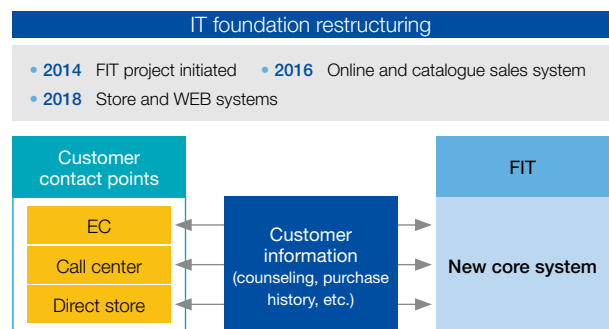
IT foundation restructuring

• 2014 FIT project initiated • 2016 Online and catalogue sales system
• 2018 Store and WEB systems

Customer contact points

EC

Call center

Direct store

Customer information (counseling, purchase history, etc.)

FIT

New core system